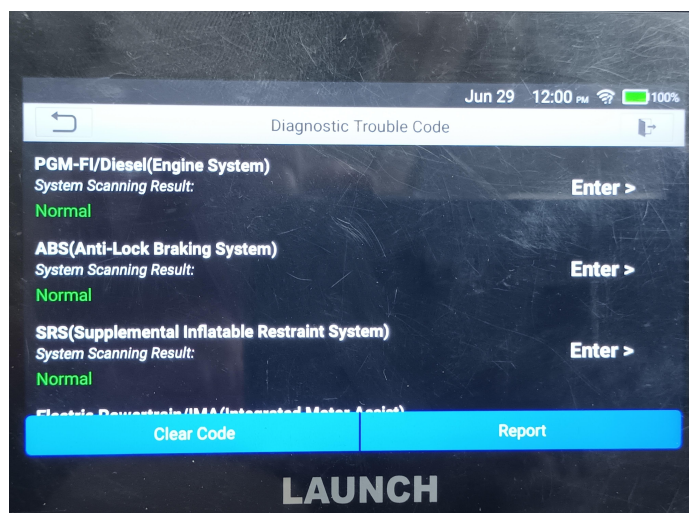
Jun 29 12:00 PM 100%

Diagnostic Trouble Code

PGM-FI/Diesel(Engine System)
System Scanning Result:
Normal
Enter >

ABS(Anti-Lock Braking System)
System Scanning Result:
Normal
Enter >

SRS(Supplemental Inflatable Restraint System)
System Scanning Result:
Normal
Enter >

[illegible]

Clear Code
Report

LAUNCH